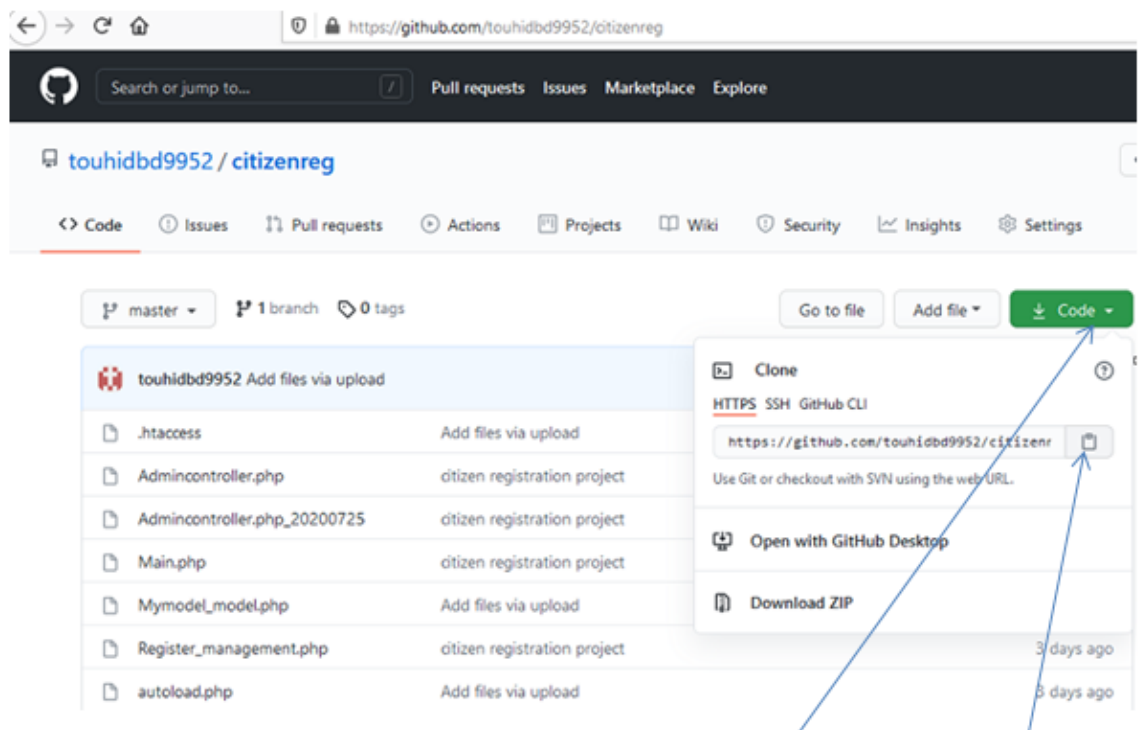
https://github.com/touhidbd9952/citizenreg

Search or jump to... / Pull requests Issues Marketplace Explore

touhidbd9952 / citizenreg

<> Code Issues Pull requests Actions Projects Wiki Security Insights Settings

master 1 branch 0 tags

Go to file Add file Code

touhidbd9952 Add files via upload

| | |
|---|---|
| .htaccess | Add files via upload |
| Admincontroller.php | citizen registration project |
| Admincontroller.php_20200725 | citizen registration project |
| Main.php | citizen registration project |
| Mymodel_model.php | Add files via upload |
| Register_management.php | citizen registration project | 3 days ago |
| autoload.php | Add files via upload | 3 days ago |

Clone

HTTPS SSH GitHub CLI

https://github.com/touhidbd9952/citizenr

Use Git or checkout with SVN using the web URL.

Open with GitHub Desktop

Download ZIP